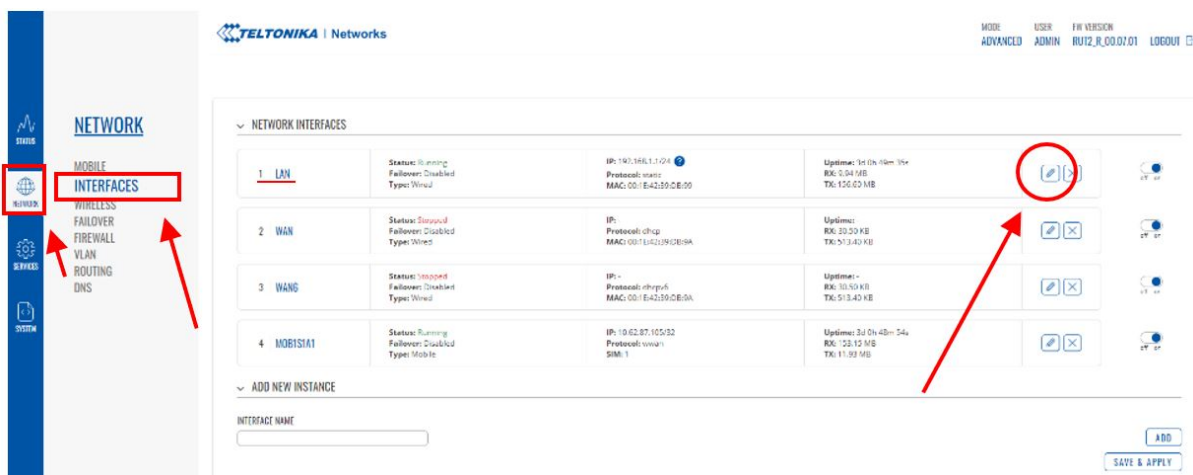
TELTONIKA | Networks

MODE ADVANCED USER ADMIN FW VERSION RUT2_R_00.07.01 LOGOUT

STATUS
NETWORK
SERVICES
SYSTEM

NETWORK

MOBILE
INTERFACES
WIRELESS
FAILOVER
FIREWALL
VLAN
ROUTING
DNS

NETWORK INTERFACES

| | | | | |
|---|---|---|---|---|
| 1 LAN | Status: Running Failover: Disabled Type: Wired | IP: 192.168.1.1/24 Protocol: static MAC: 00:1E:42:39:CE:00 | Uptime: 3d 0h 49m 35s RX: 8.94 MB TX: 136.03 MB | off on |
| 2 WAN | Status: Stopped Failover: Disabled Type: Wired | IP: Protocol: dhcp MAC: 00:1E:42:39:CE:9A | Uptime: RX: 30.50 KB TX: 513.40 KB | off on |
| 3 WAN6 | Status: Stopped Failover: Disabled Type: Wired | IP: - Protocol: dhcpv6 MAC: 00:1E:42:39:CE:9A | Uptime: - RX: 30.50 KB TX: 513.40 KB | off on |
| 4 MOB1S1A1 | Status: Running Failover: Disabled Type: Mobile | IP: 10.62.87.105/32 Protocol: wwan SIM: 1 | Uptime: 3d 0h 48m 54s RX: 158.15 MB TX: 11.93 MB | off on |

ADD NEW INSTANCE

INTERFACE NAME

ADD

SAVE & APPLY